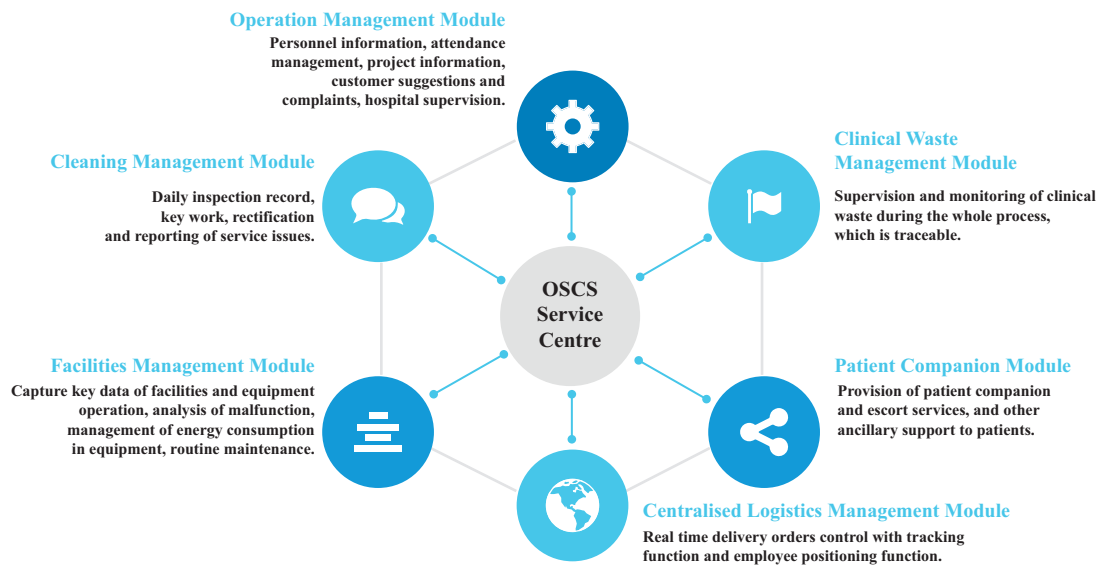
Operation Management Module
Personnel information, attendance management, project information, customer suggestions and complaints, hospital supervision.

Cleaning Management Module
Daily inspection record, key work, rectification and reporting of service issues.

Clinical Waste Management Module
Supervision and monitoring of clinical waste during the whole process, which is traceable.

OSCS Service Centre

Facilities Management Module
Capture key data of facilities and equipment operation, analysis of malfunction, management of energy consumption in equipment, routine maintenance.

Patient Companion Module
Provision of patient companion and escort services, and other ancillary support to patients.

Centralised Logistics Management Module
Real time delivery orders control with tracking function and employee positioning function.